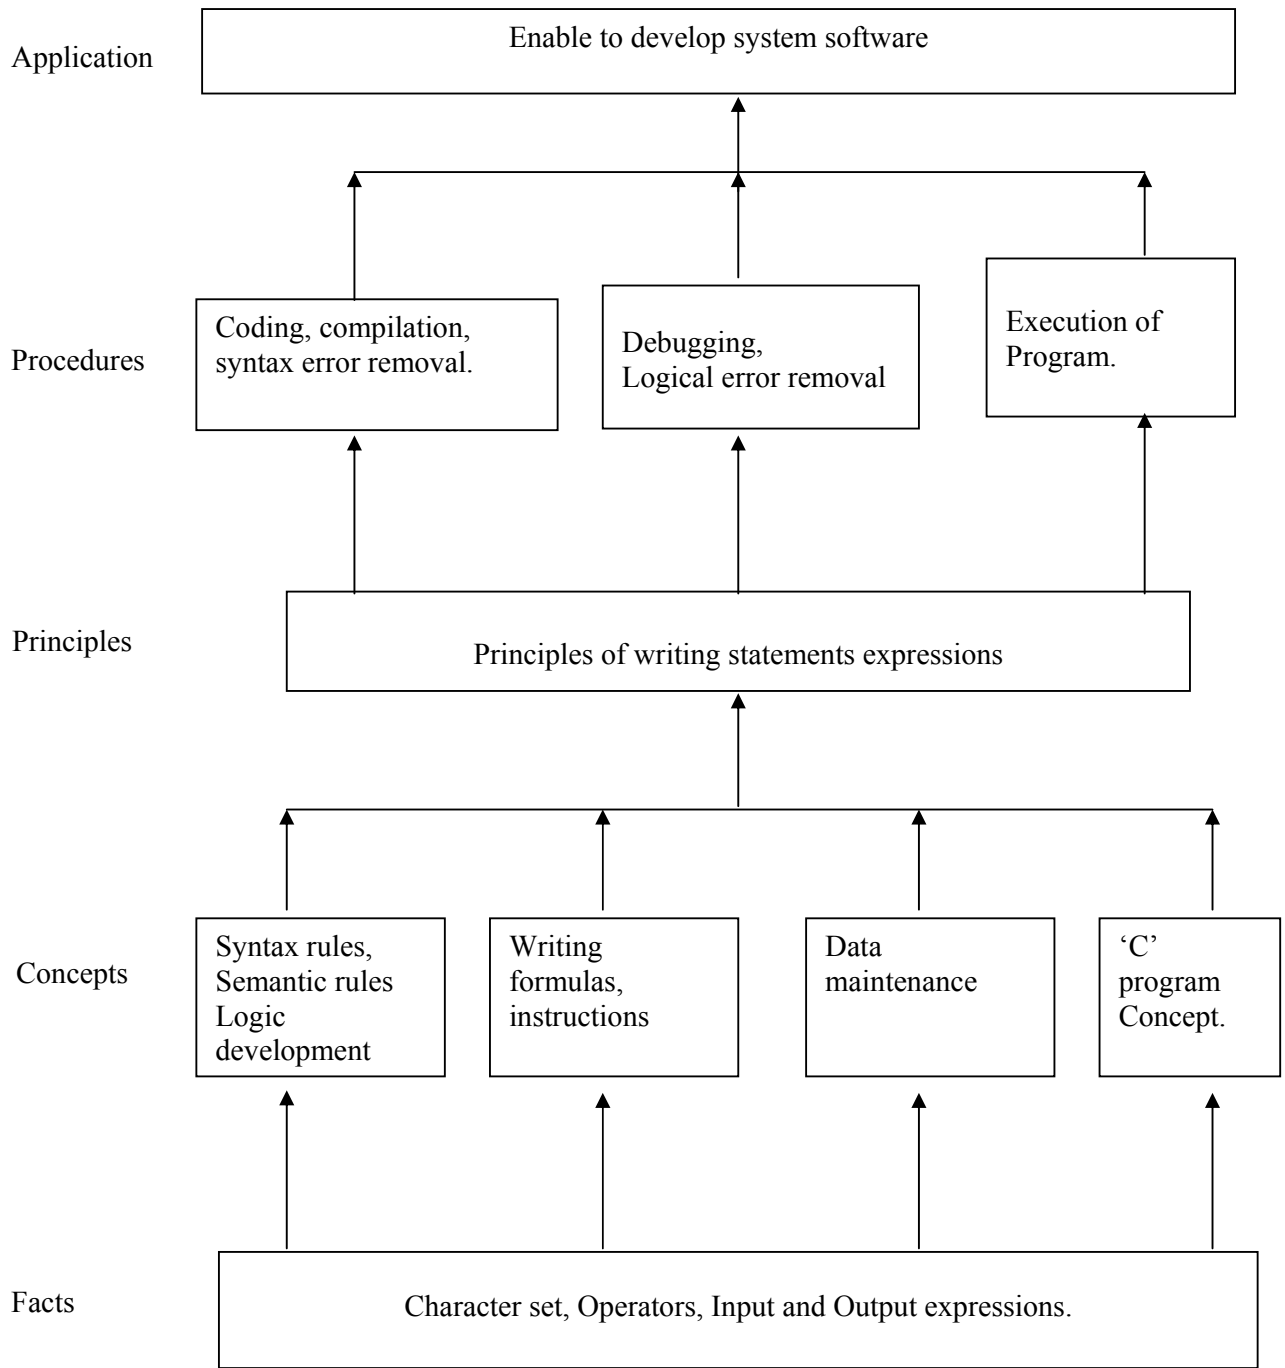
Application

Enable to develop system software

Procedures

Coding, compilation, syntax error removal.

Debugging, Logical error removal

Execution of Program.

Principles

Principles of writing statements expressions

Concepts

Syntax rules, Semantic rules Logic development

Writing formulas, instructions

Data maintenance

'C' program Concept.

Facts

Character set, Operators, Input and Output expressions.